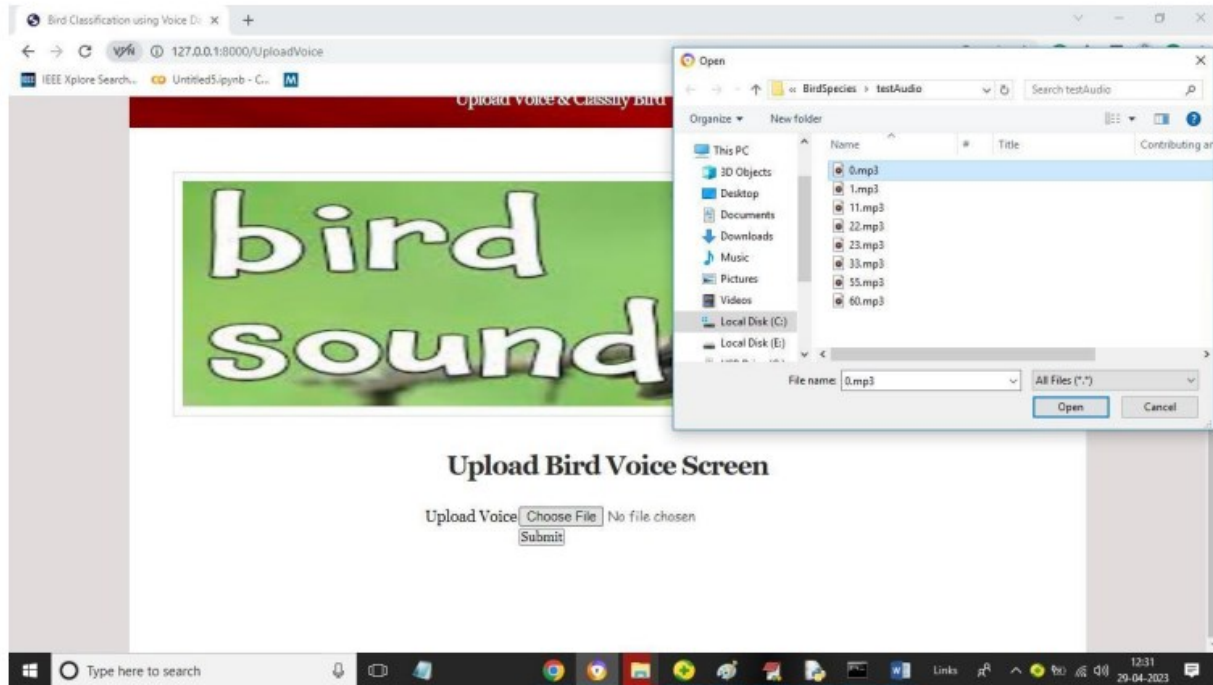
Bird Classification using Voice D ×

VPN 127.0.0.1:8000/UploadVoice

IEEE Xplore Search... Untitled5.ipynb - C... M

Upload Voice & Classify Bird

bird sound

Upload Bird Voice Screen

Upload Voice Choose File No file chosen
Submit

Open

« BirdSpecies › testAudio

Search testAudio

Organize ▾ New folder

This PC
3D Objects
Desktop
Documents
Downloads
Music
Pictures
Videos
Local Disk (C:)
Local Disk (E:)

| Name | # | Title | Contributing ar |
|---|---|---|---|
| 0.mp3 | | | |
| 1.mp3 | | | |
| 11.mp3 | | | |
| 22.mp3 | | | |
| 23.mp3 | | | |
| 33.mp3 | | | |
| 55.mp3 | | | |
| 60.mp3 | | | |

File name: 0.mp3

All Files (*.*)

Open Cancel

Type here to search

Links

12:31
29-04-2023